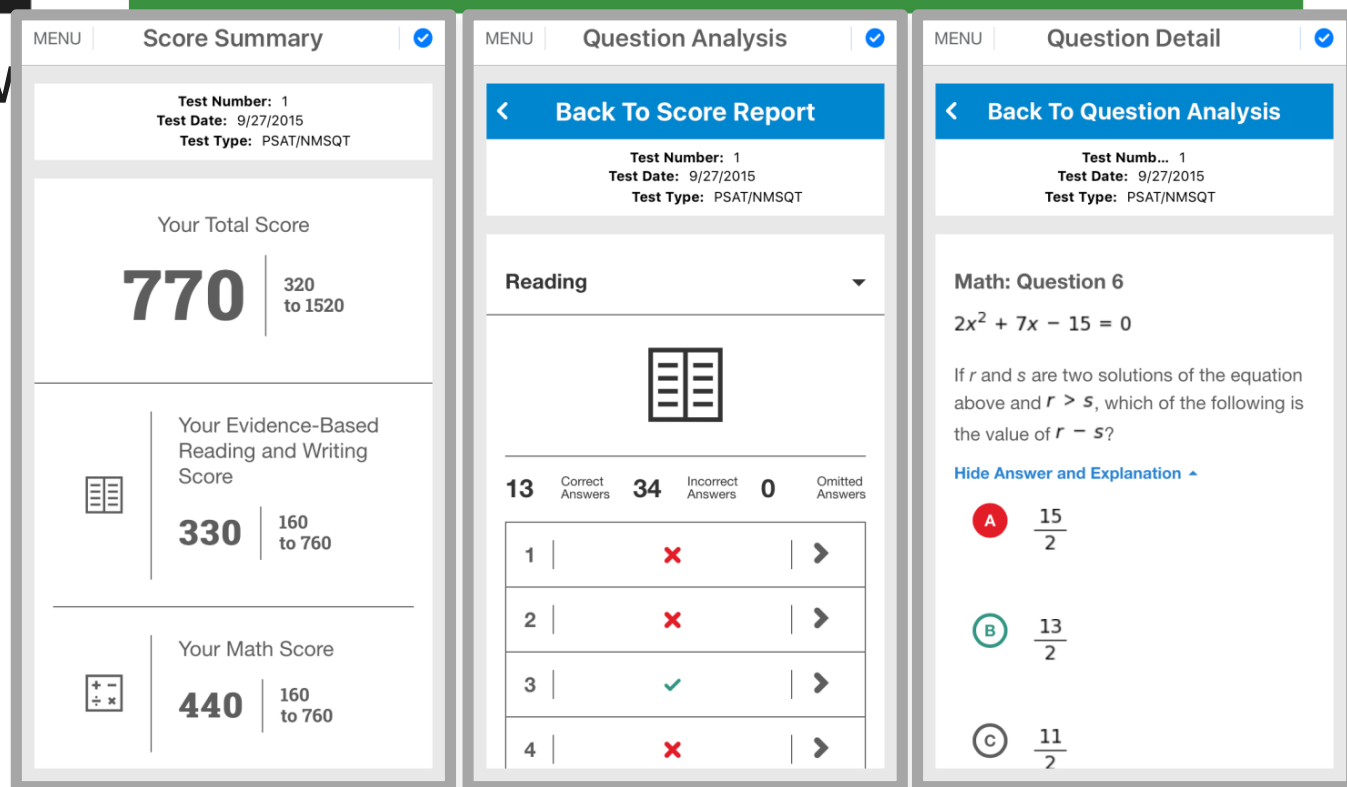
MENU Score Summary

Test Number: 1
Test Date: 9/27/2015
Test Type: PSAT/NMSQT

Your Total Score

770 320 to 1520

Your Evidence-Based Reading and Writing Score

330 160 to 760

Your Math Score

440 160 to 760

MENU Question Analysis

Back To Score Report

Test Number: 1
Test Date: 9/27/2015
Test Type: PSAT/NMSQT

Reading

13 Correct Answers 34 Incorrect Answers 0 Omitted Answers

| 1 | ✗ | › |
|---|---|---|
| 2 | ✗ | › |
| 3 | ✓ | › |
| 4 | ✗ | › |

MENU Question Detail

Back To Question Analysis

Test Numb... 1
Test Date: 9/27/2015
Test Type: PSAT/NMSQT

Math: Question 6

$2x^2 + 7x - 15 = 0$

If $r$ and $s$ are two solutions of the equation above and $r > s$, which of the following is the value of $r - s$?

Hide Answer and Explanation

A $\frac{15}{2}$

B $\frac{13}{2}$

C $\frac{11}{2}$